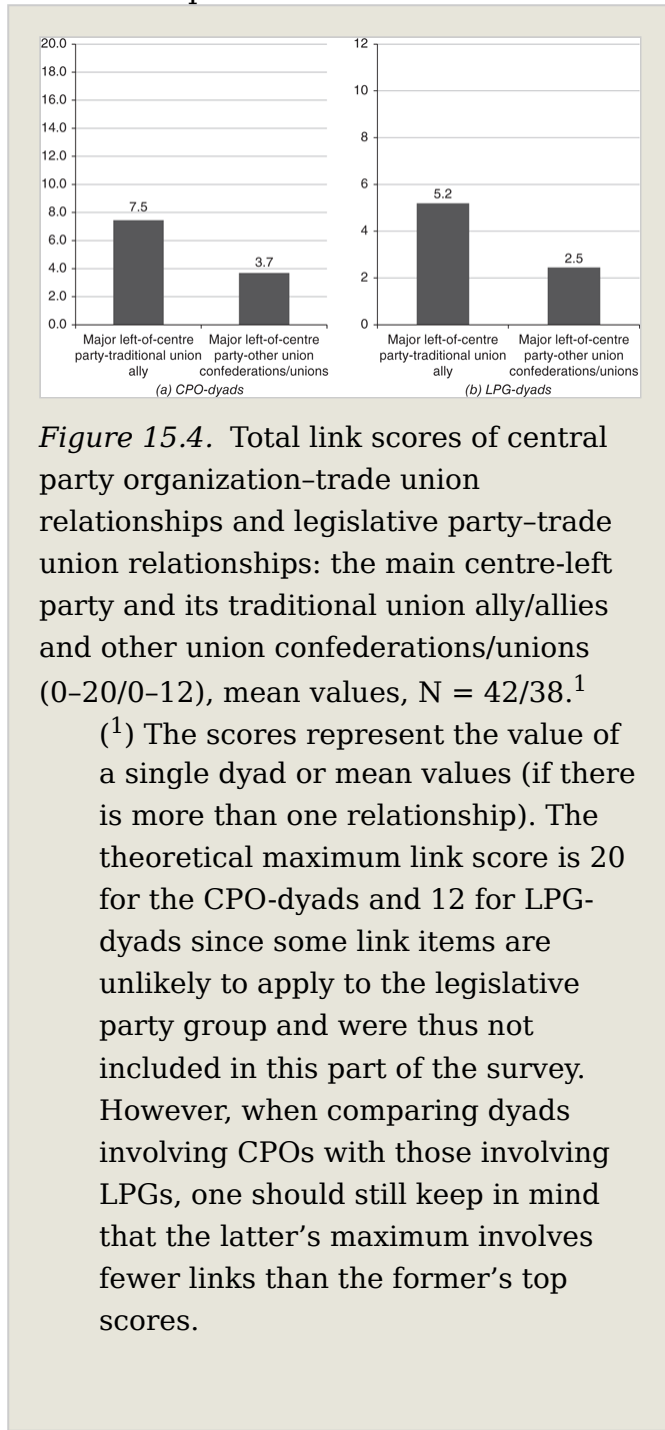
20.0
18.0
16.0
14.0
12.0
10.0
8.0
6.0
4.0
2.0
0.0

7.5

3.7

Major left-of-centre party-traditional union ally

Major left-of-centre party-other union confederations/unions

(a) CPO-dyads

12
10
8
6
4
2
0

5.2

2.5

Major left-of-centre party-traditional union ally

Major left-of-centre party-other union confederations/unions

(b) LPG-dyads

*Figure 15.4.* Total link scores of central party organization–trade union relationships and legislative party–trade union relationships: the main centre-left party and its traditional union ally/allies and other union confederations/unions (0–20/0–12), mean values, N = 42/38.$^1$

($^1$) The scores represent the value of a single dyad or mean values (if there is more than one relationship). The theoretical maximum link score is 20 for the CPO-dyads and 12 for LPG-dyads since some link items are unlikely to apply to the legislative party group and were thus not included in this part of the survey. However, when comparing dyads involving CPOs with those involving LPGs, one should still keep in mind that the latter's maximum involves fewer links than the former's top scores.